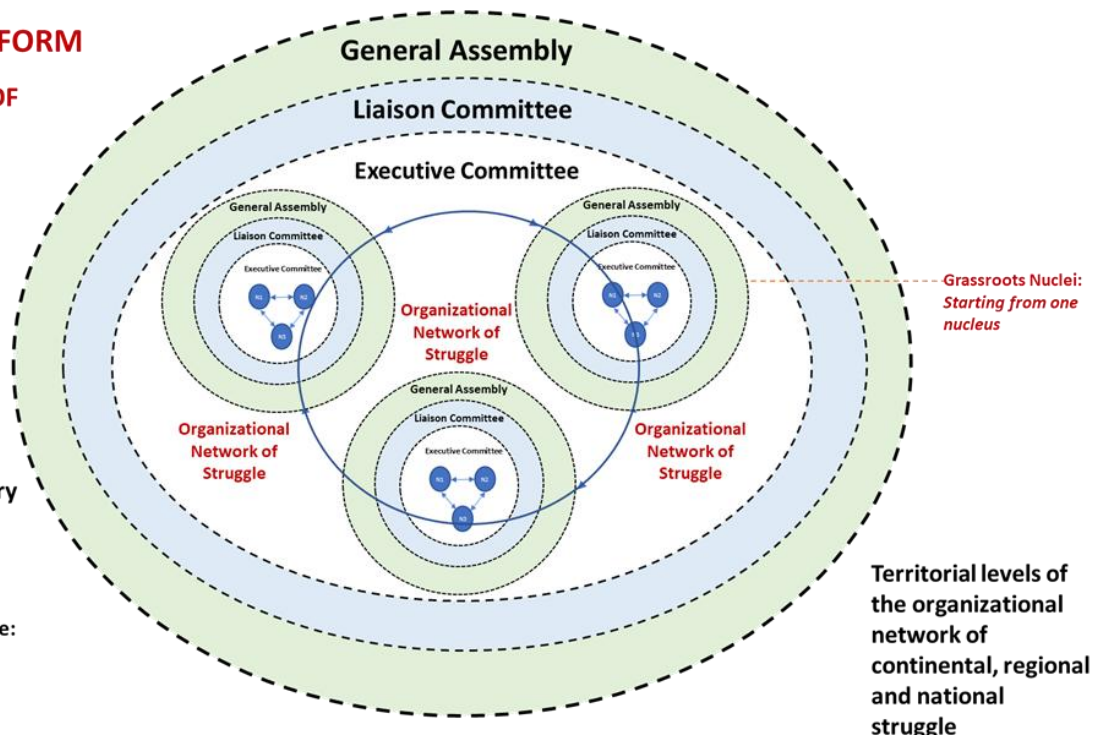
FORM

OF

ry

e:

General Assembly

Liaison Committee

Executive Committee

General Assembly

Liaison Committee

Executive Committee

N1 N2 N3

General Assembly

Liaison Committee

Executive Committee

N1 N2 N3

Grassroots Nuclei: *Starting from one nucleus*

Organizational Network of Struggle

General Assembly

Liaison Committee

Executive Committee

N1 N2 N3

Organizational Network of Struggle

Organizational Network of Struggle

Territorial levels of the organizational network of continental, regional and national struggle